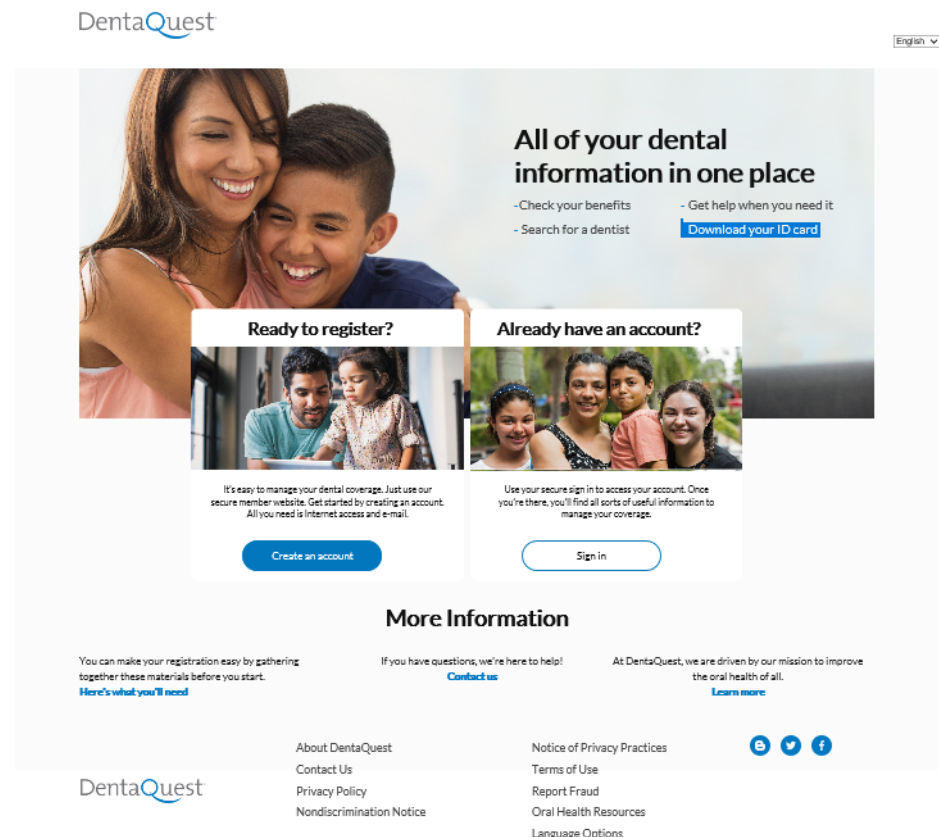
DentaQuest

English

All of your dental information in one place

-Check your benefits
- Get help when you need it
- Search for a dentist
Download your ID card

Ready to register?

It's easy to manage your dental coverage. Just use our secure member website. Get started by creating an account. All you need is Internet access and e-mail.

Create an account

Already have an account?

Use your secure sign in to access your account. Once you're there, you'll find all sorts of useful information to manage your coverage.

Sign in

More Information

You can make your registration easy by gathering together these materials before you start.
Here's what you'll need

If you have questions, we're here to help!
Contact us

At DentaQuest, we are driven by our mission to improve the oral health of all.
Learn more

DentaQuest

About DentaQuest
Contact Us
Privacy Policy
Nondiscrimination Notice

Notice of Privacy Practices
Terms of Use
Report Fraud
Oral Health Resources
Language Options